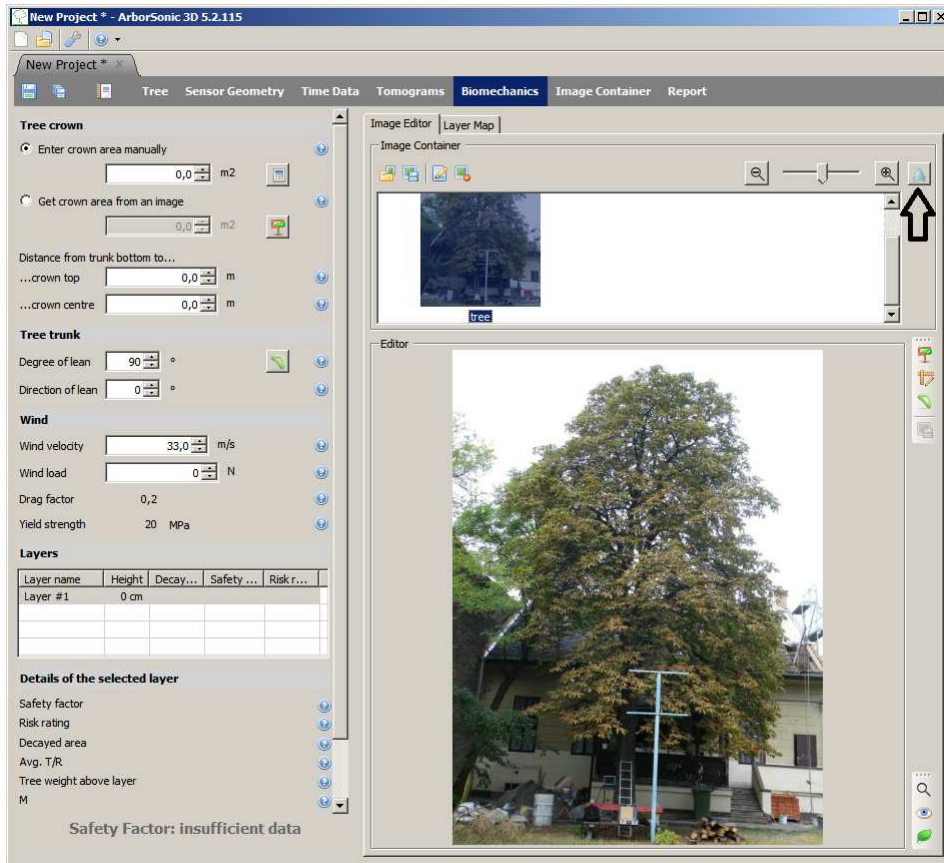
New Project * - ArborSonic 3D 5.2.115

New Project *

Tree  Sensor Geometry  Time Data  Tomograms  Biomechanics  Image Container  Report

Tree crown

Enter crown area manually

0,0 m2

Get crown area from an image

0,0 m2

Distance from trunk bottom to...

...crown top 0,0 m

...crown centre 0,0 m

Tree trunk

Degree of lean 90 °

Direction of lean 0 °

Wind

Wind velocity 33,0 m/s

Wind load 0 N

Drag factor 0,2

Yield strength 20 MPa

Layers

| Layer name | Height | Decay... | Safety ... | Risk r... |
|---|---|---|---|---|
| Layer #1 | 0 cm | | | |

Details of the selected layer

Safety factor

Risk rating

Decayed area

Avg. T/R

Tree weight above layer

M

Safety Factor: insufficient data

Image Editor  Layer Map

Image Container

tree

Editor